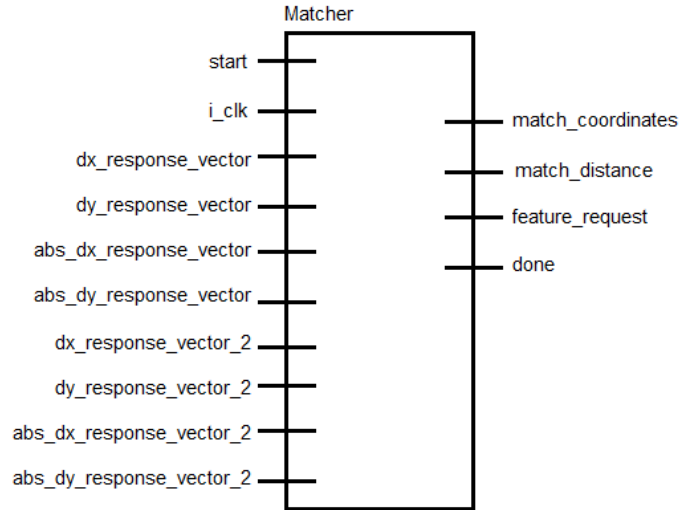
Matcher

start

i_clk

dx_response_vector

dy_response_vector

abs_dx_response_vector

abs_dy_response_vector

dx_response_vector_2

dy_response_vector_2

abs_dx_response_vector_2

abs_dy_response_vector_2

match_coordinates

match_distance

feature_request

done